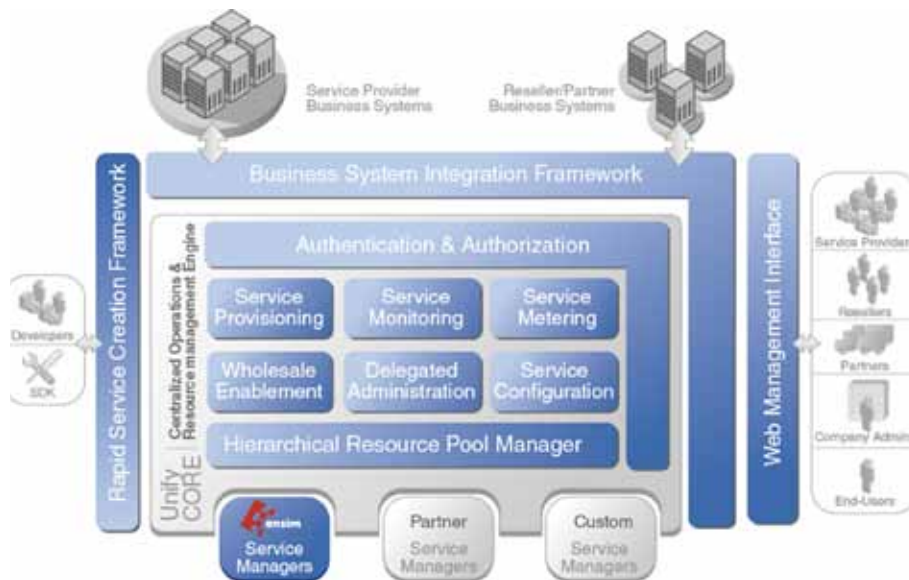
Service Provider Business Systems

Reseller/Partner Business Systems

Business System Integration Framework

Rapid Service Creation Framework

Developers

SDK

Centralized Operations & Resource management Engine

Authentication & Authorization

Service Provisioning

Service Monitoring

Service Metering

Wholesale Enablement

Delegated Administration

Service Configuration

Hierarchical Resource Pool Manager

Unify CORE

ensim

Service Managers

Partner Service Managers

Custom Service Managers

Web Management Interface

Service Provider

Resellers

Partners

Company Admin

End-Users